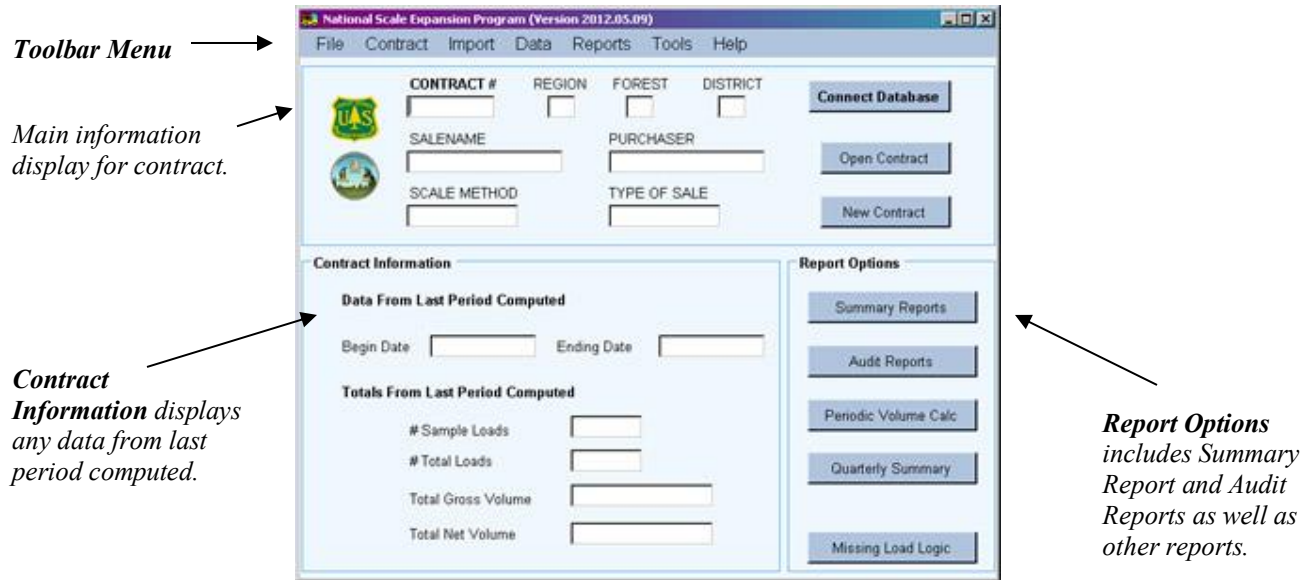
Toolbar Menu

Main information display for contract.

National Scale Expansion Program (Version 2012.05.09)

File Contract Import Data Reports Tools Help

CONTRACT # REGION FOREST DISTRICT

Connect Database

SALENAME PURCHASER

Open Contract

SCALE METHOD TYPE OF SALE

New Contract

Contract Information

Data From Last Period Computed

Begin Date Ending Date

Totals From Last Period Computed

# Sample Loads

# Total Loads

Total Gross Volume

Total Net Volume

Report Options

Summary Reports

Audit Reports

Periodic Volume Calc

Quarterly Summary

Missing Load Logic

Contract Information displays any data from last period computed.

Report Options includes Summary Report and Audit Reports as well as other reports.